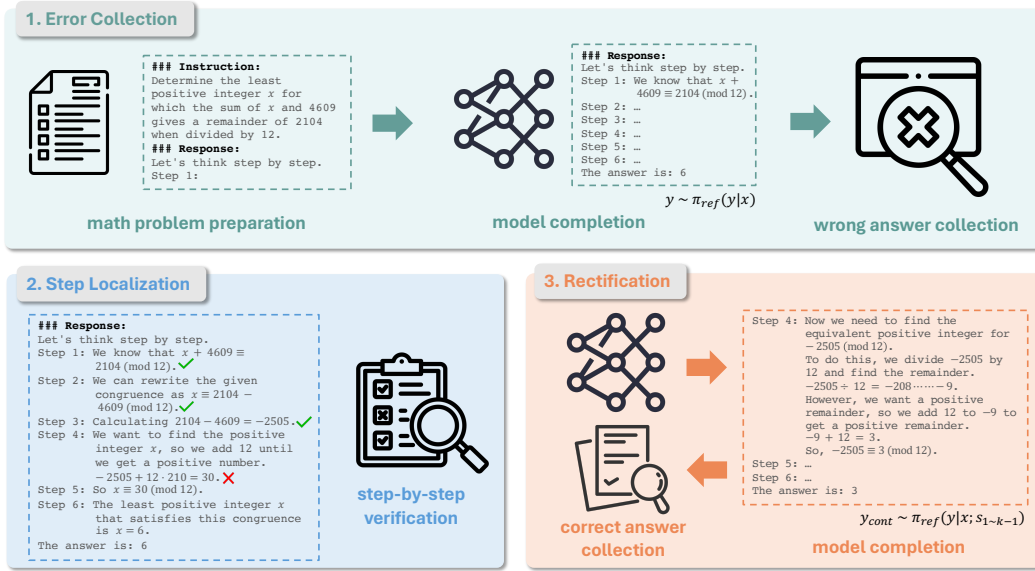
1. Error Collection

### Instruction:
Determine the least positive integer $x$ for which the sum of $x$ and 4609 gives a remainder of 2104 when divided by 12.
### Response:
Let's think step by step.
Step 1:

math problem preparation

### Response:
Let's think step by step.
Step 1: We know that $x + 4609 \equiv 2104 \pmod{12}$.
Step 2: …
Step 3: …
Step 4: …
Step 5: …
Step 6: …
The answer is: 6

$y \sim \pi_{ref}(y|x)$

model completion

wrong answer collection

2. Step Localization

### Response:
Let's think step by step.
Step 1: We know that $x + 4609 \equiv 2104 \pmod{12}$.
Step 2: We can rewrite the given congruence as $x \equiv 2104 - 4609 \pmod{12}$.
Step 3: Calculating $2104 - 4609 = -2505$.
Step 4: We want to find the positive integer $x$, so we add 12 until we get a positive number. $-2505 + 12 \cdot 210 = 30$.
Step 5: So $x \equiv 30 \pmod{12}$.
Step 6: The least positive integer $x$ that satisfies this congruence is $x = 6$.
The answer is: 6

step-by-step verification

3. Rectification

Step 4: Now we need to find the equivalent positive integer for $-2505 \pmod{12}$.
To do this, we divide $-2505$ by 12 and find the remainder.
$-2505 \div 12 = -208 \cdots\cdots -9$.
However, we want a positive remainder, so we add 12 to $-9$ to get a positive remainder.
$-9 + 12 = 3$.
So, $-2505 \equiv 3 \pmod{12}$.
Step 5: …
Step 6: …
The answer is: 3

$y_{cont} \sim \pi_{ref}(y|x; s_{1\sim k-1})$

correct answer collection

model completion